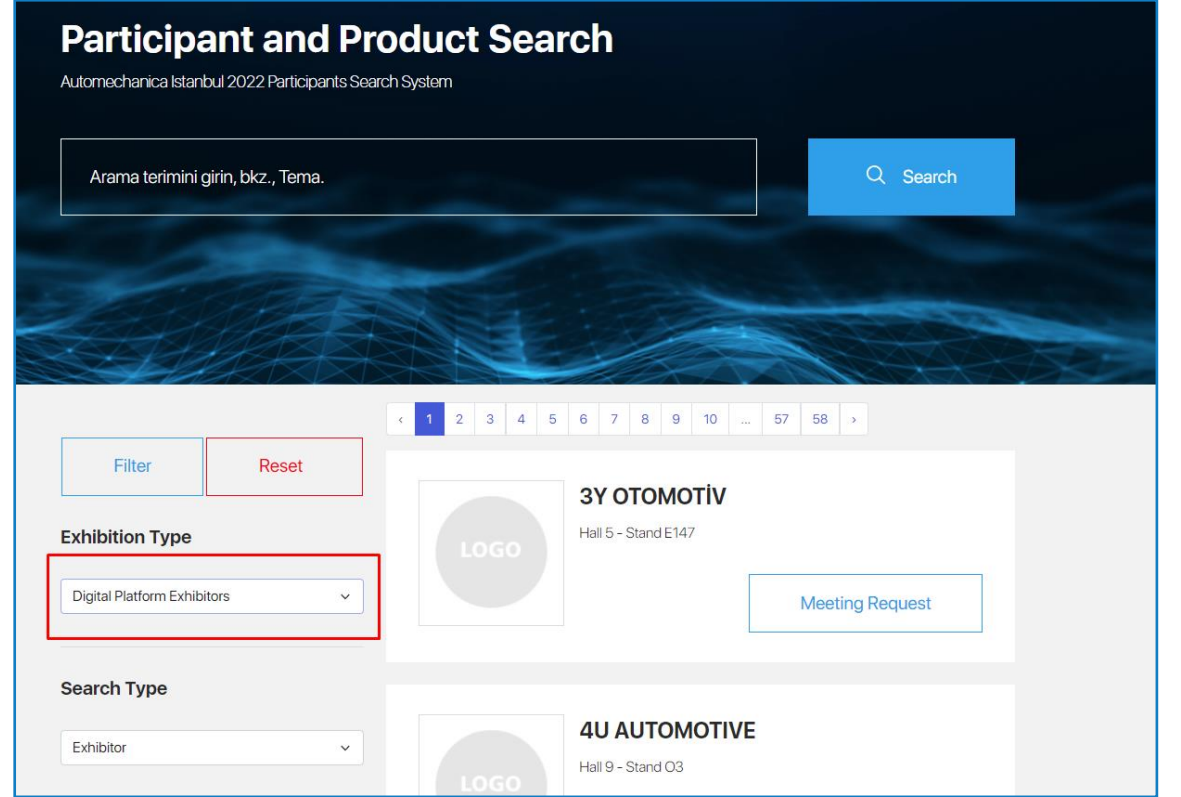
Participant and Product Search

Automechanica Istanbul 2022 Participants Search System

Arama terimini girin, bkz., Tema.

Search

‹ 1 2 3 4 5 6 7 8 9 10 ... 57 58 ›

Filter

Reset

Exhibition Type

Digital Platform Exhibitors

Search Type

Exhibitor

LOGO

3Y OTOMOTİV

Hall 5 - Stand E147

Meeting Request

LOGO

4U AUTOMOTIVE

Hall 9 - Stand O3